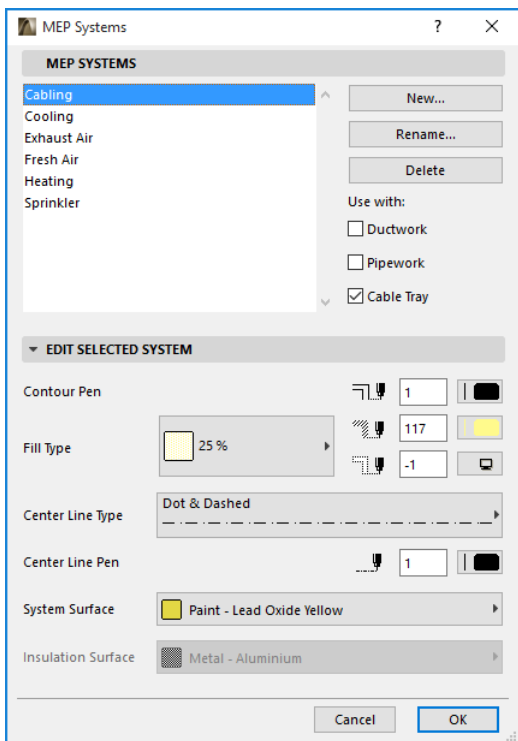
MEP Systems

?

MEP SYSTEMS

Cabling
Cooling
Exhaust Air
Fresh Air
Heating
Sprinkler

New...

Rename...

Delete

Use with:

Ductwork

Pipework

Cable Tray

EDIT SELECTED SYSTEM

Contour Pen

1

Fill Type

25 %

117

-1

Center Line Type

Dot & Dashed

Center Line Pen

1

System Surface

Paint - Lead Oxide Yellow

Insulation Surface

Metal - Aluminium

Cancel

OK